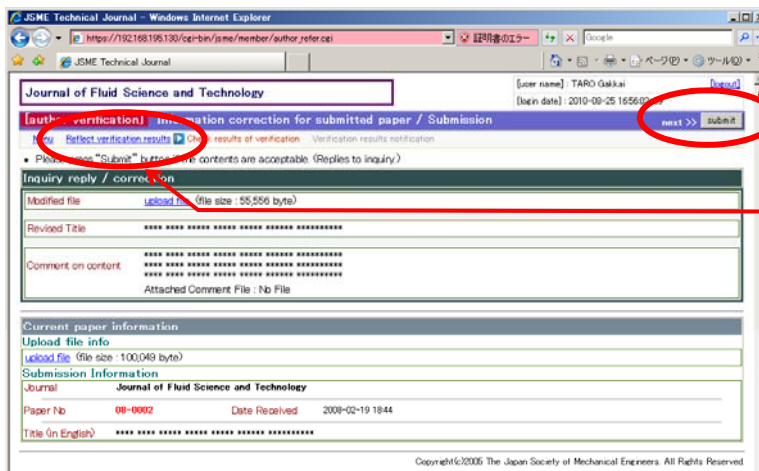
JSME Technical Journal - Windows Internet Explorer

https://192.168.195.130/cgi-bin/jsme/member/author_refer.cgi

証明書のエラー

Google

JSME Technical Journal

ページ(P) ツール(O)

Journal of Fluid Science and Technology

[user name] : TARO Gakkai [logout]

[login date] : 2010-08-25 16:56:0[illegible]

[author verification] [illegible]mation correction for submitted paper / Submission

next >> submit

Menu Reflect verification results Check results of verification Verification results notification

• Please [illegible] "Submit" butto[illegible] contents are acceptable (Replies to inquiry)

Inquiry reply / correction

| Modified file | upload fi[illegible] (file size : 55,556 byte) |
|---|---|
| Revised Title | **** **** ***** ***** ***** ****** ********** |
| Comment on content | **** **** ***** ***** ***** ****** ********** **** **** ***** ***** ***** ****** ********** **** **** ***** ***** ***** ****** ********** Attached Comment File : No File |

Current paper information

Upload file info

upload file (file size : 100,049 byte)

Submission Information

| Journal | Journal of Fluid Science and Technology | | |
|---|---|---|---|
| Paper No | 08-0002 | Date Received | 2008-02-19 18:44 |
| Title (in English) | **** **** ***** ***** ***** ****** ********** | | |

Copyright(c)2005 The Japan Society of Mechanical Engineers. All Rights Reserved